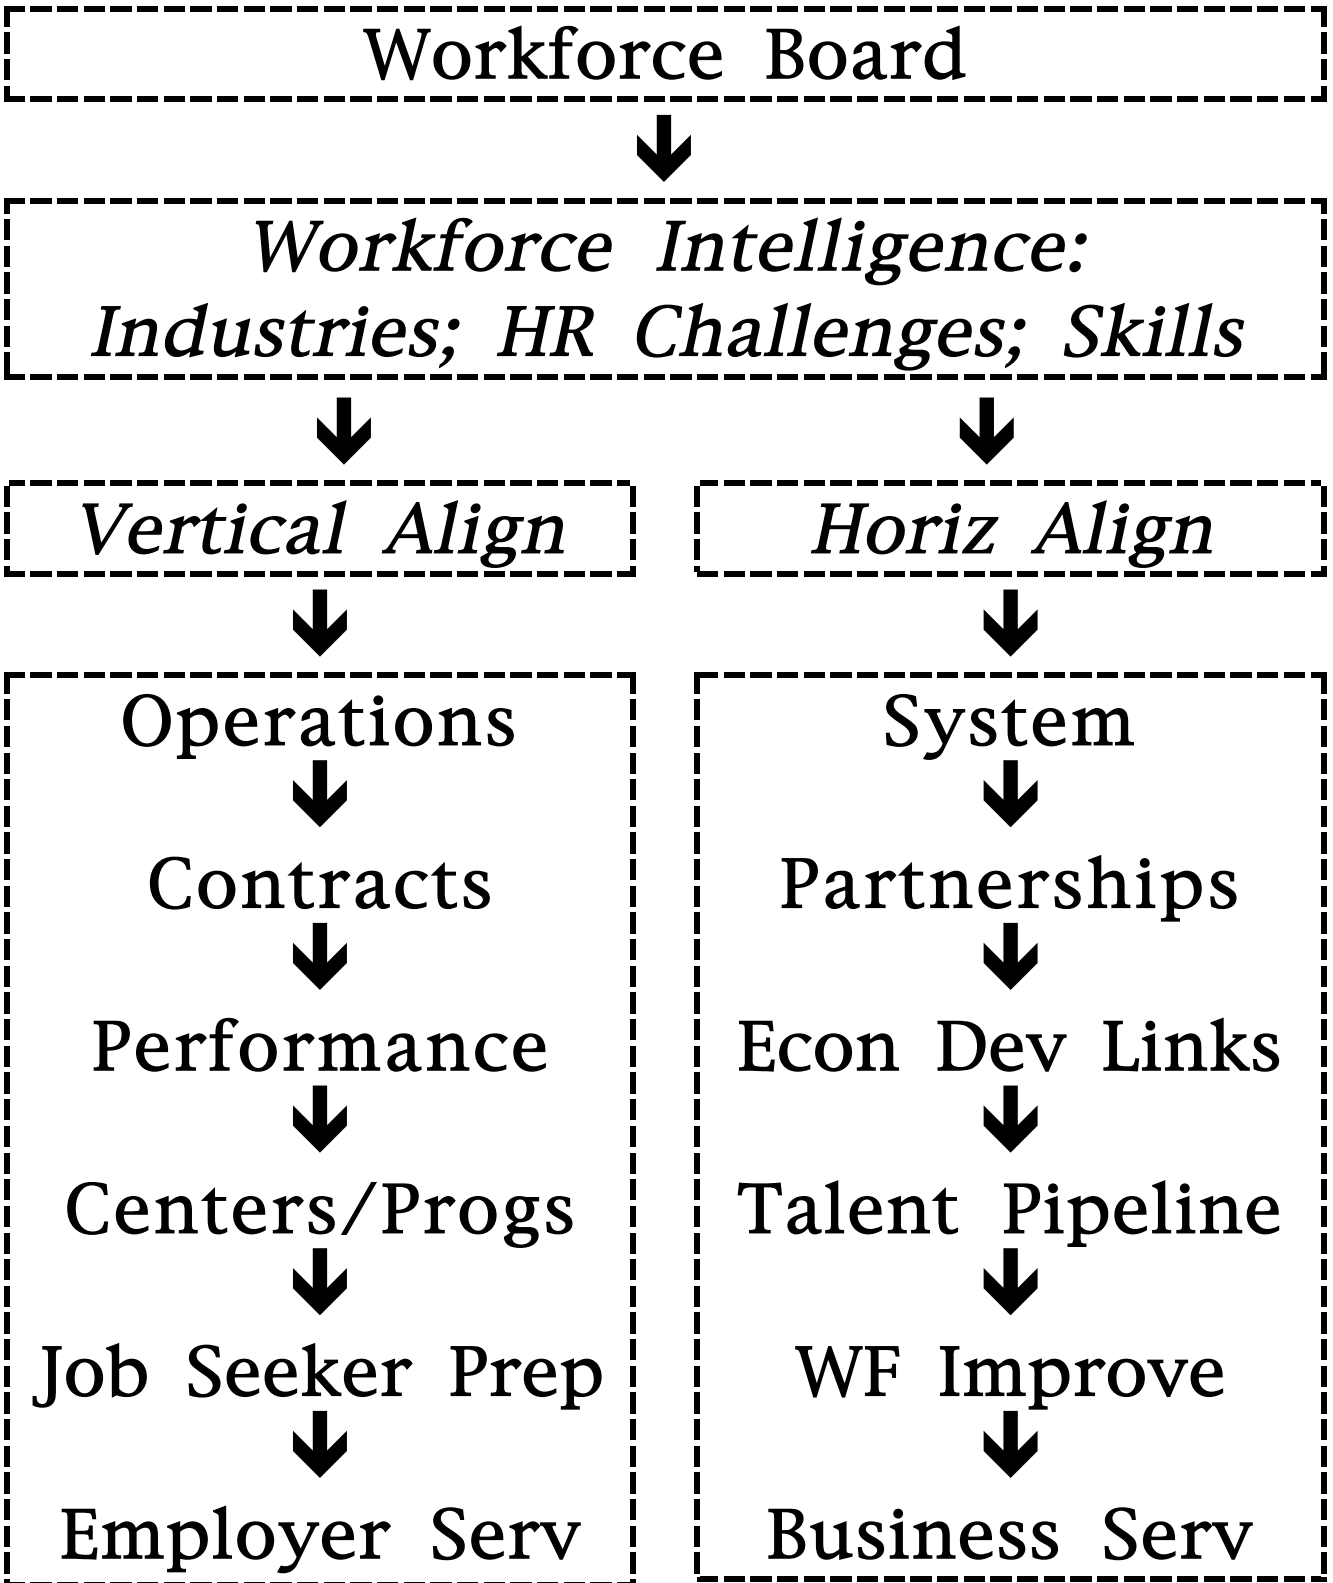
Workforce Board

Workforce Intelligence: Industries; HR Challenges; Skills

Vertical Align

Operations
Contracts
Performance
Centers/Progs
Job Seeker Prep
Employer Serv

Horiz Align

System
Partnerships
Econ Dev Links
Talent Pipeline
WF Improve
Business Serv